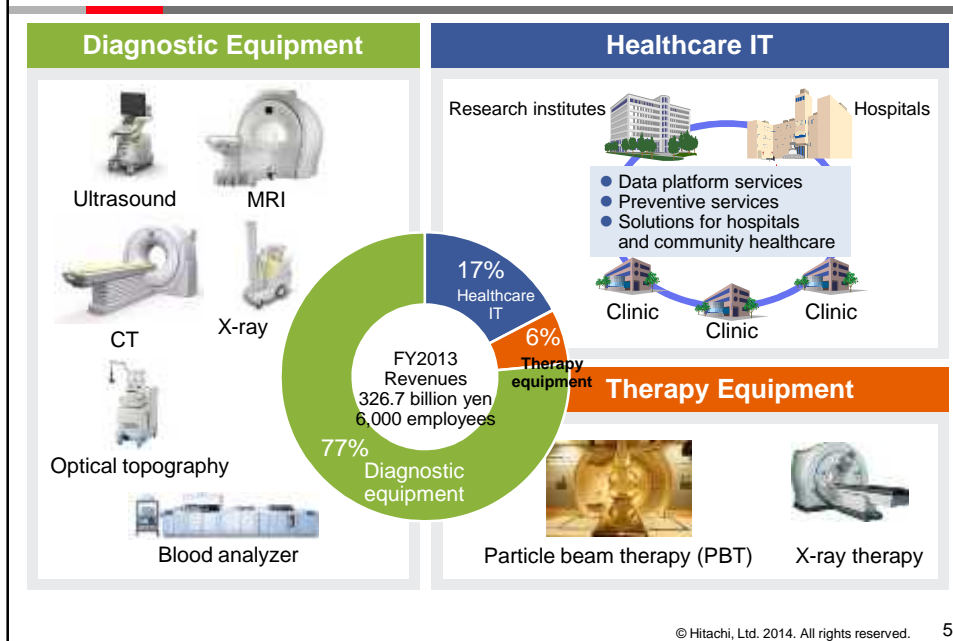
Diagnostic Equipment

Ultrasound

MRI

CT

X-ray

Optical topography

Blood analyzer

Healthcare IT

Research institutes

Hospitals

● Data platform services
● Preventive services
● Solutions for hospitals and community healthcare

Clinic

Clinic

Clinic

17%
Healthcare IT

6%
Therapy equipment

FY2013
Revenues
326.7 billion yen
6,000 employees

77%
Diagnostic equipment

Therapy Equipment

Particle beam therapy (PBT)

X-ray therapy

© Hitachi, Ltd. 2014. All rights reserved.

5